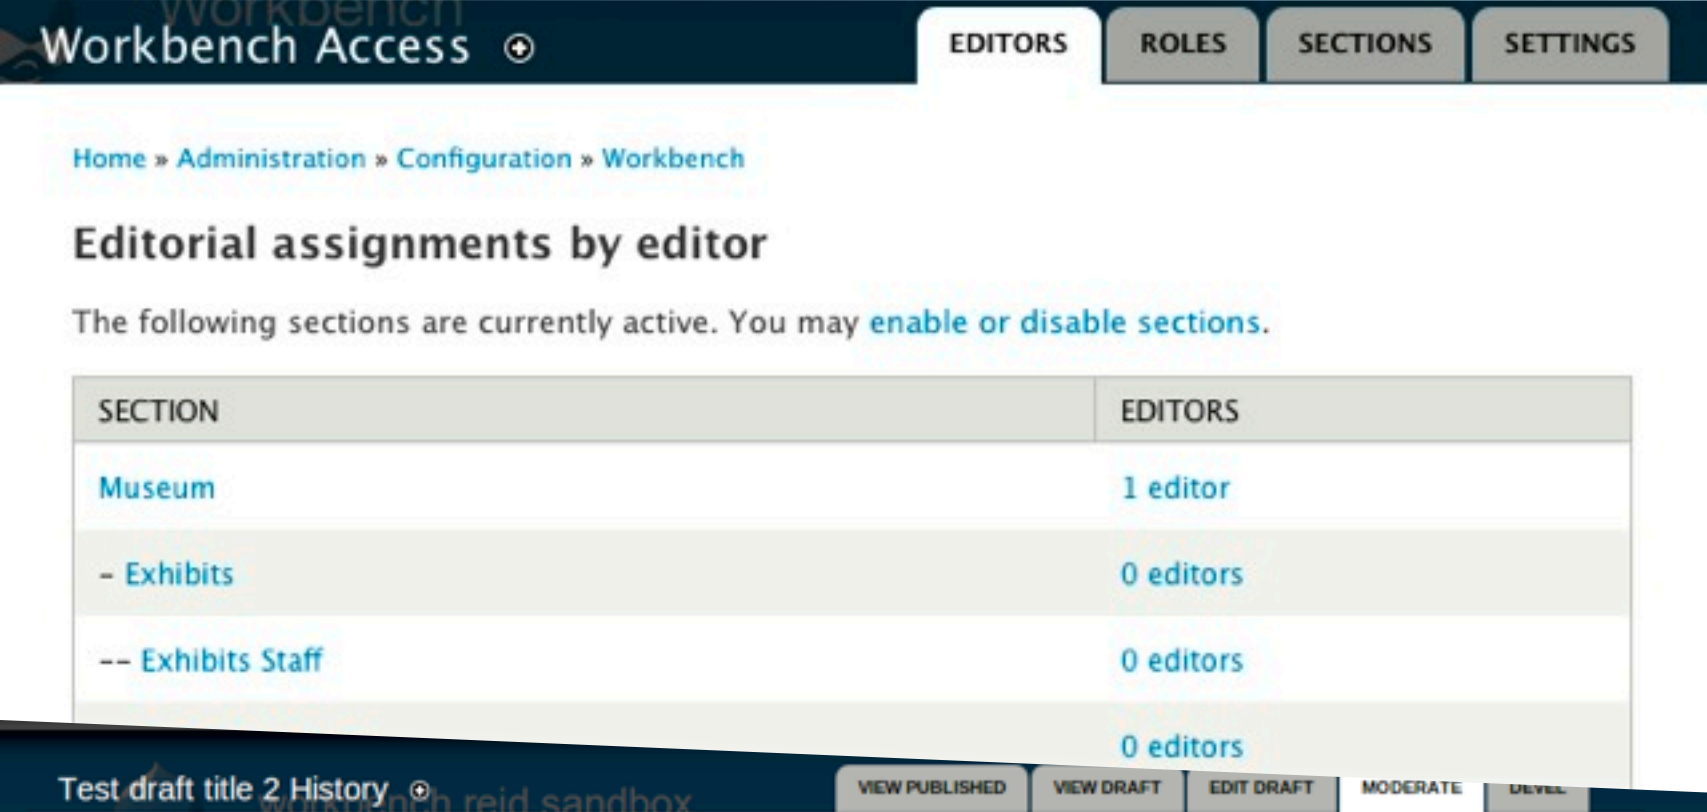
Workbench Access

EDITORS ROLES SECTIONS SETTINGS

Home » Administration » Configuration » Workbench

Editorial assignments by editor

The following sections are currently active. You may enable or disable sections.

| SECTION | EDITORS |
|---|---|
| Museum | 1 editor |
| - Exhibits | 0 editors |
| -- Exhibits Staff | 0 editors |
| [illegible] | 0 editors |

Test draft title 2 History

VIEW PUBLISHED VIEW DRAFT EDIT DRAFT MODERATE DEVEL